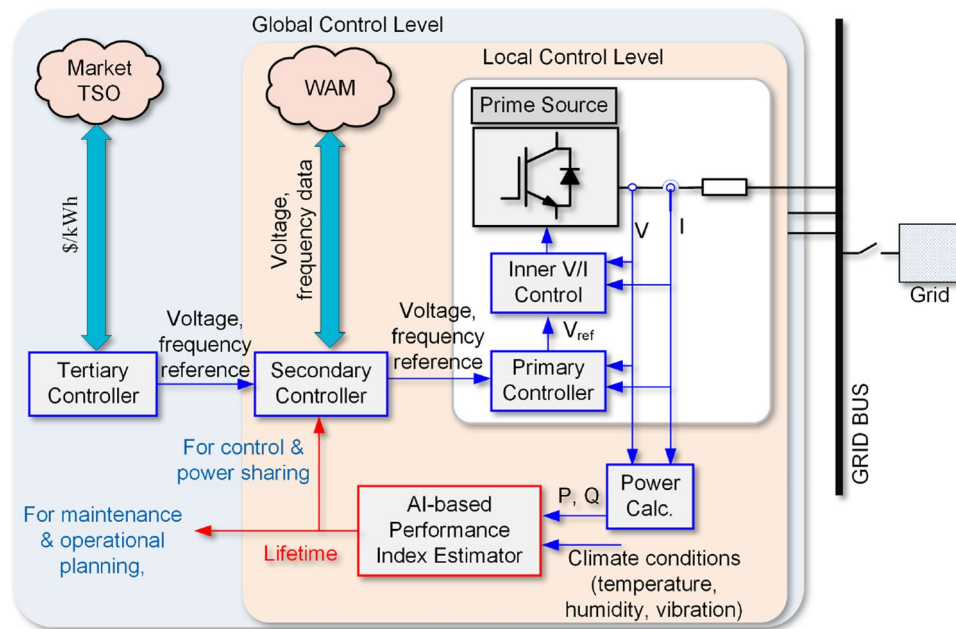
Global Control Level

Local Control Level

Market TSO

WAM

Prime Source

$/kWh

Voltage, frequency data

V

I

Grid

Inner V/I Control

$V_{ref}$

Voltage, frequency reference

Voltage, frequency reference

Tertiary Controller

Secondary Controller

Primary Controller

GRID BUS

For control & power sharing

Power Calc.

P, Q

For maintenance & operational planning,

AI-based Performance Index Estimator

Lifetime

Climate conditions (temperature, humidity, vibration)